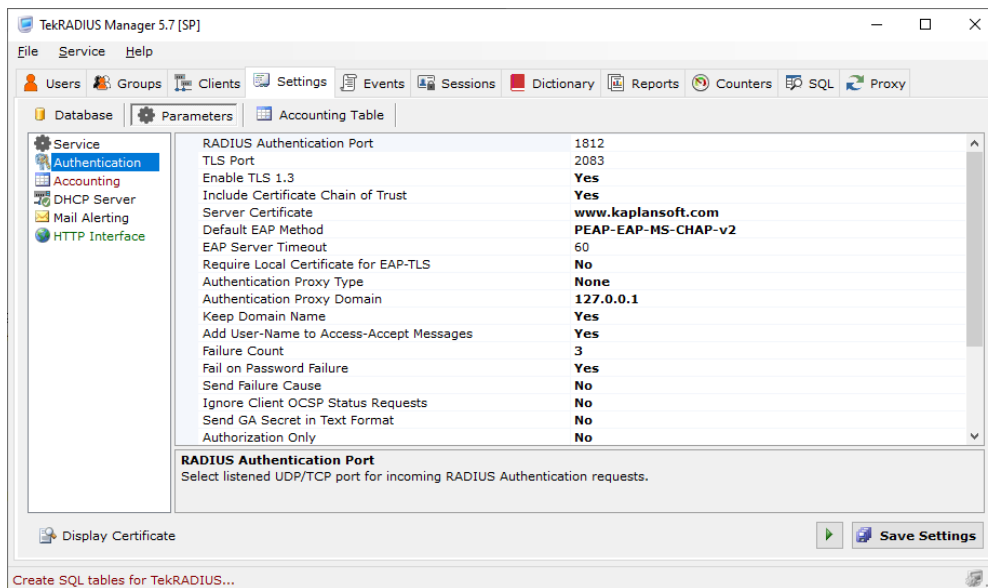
TekRADIUS Manager 5.7 [SP]

File Service Help

Users Groups Clients Settings Events Sessions Dictionary Reports Counters SQL Proxy

Database Parameters Accounting Table

Service
Authentication
Accounting
DHCP Server
Mail Alerting
HTTP Interface

| | |
|---|---|
| RADIUS Authentication Port | 1812 |
| TLS Port | 2083 |
| Enable TLS 1.3 | Yes |
| Include Certificate Chain of Trust | Yes |
| Server Certificate | www.kaplansoft.com |
| Default EAP Method | PEAP-EAP-MS-CHAP-v2 |
| EAP Server Timeout | 60 |
| Require Local Certificate for EAP-TLS | No |
| Authentication Proxy Type | None |
| Authentication Proxy Domain | 127.0.0.1 |
| Keep Domain Name | Yes |
| Add User-Name to Access-Accept Messages | Yes |
| Failure Count | 3 |
| Fail on Password Failure | Yes |
| Send Failure Cause | No |
| Ignore Client OCSP Status Requests | No |
| Send GA Secret in Text Format | No |
| Authorization Only | No |

RADIUS Authentication Port
Select listened UDP/TCP port for incoming RADIUS Authentication requests.

Display Certificate

Save Settings

Create SQL tables for TekRADIUS...